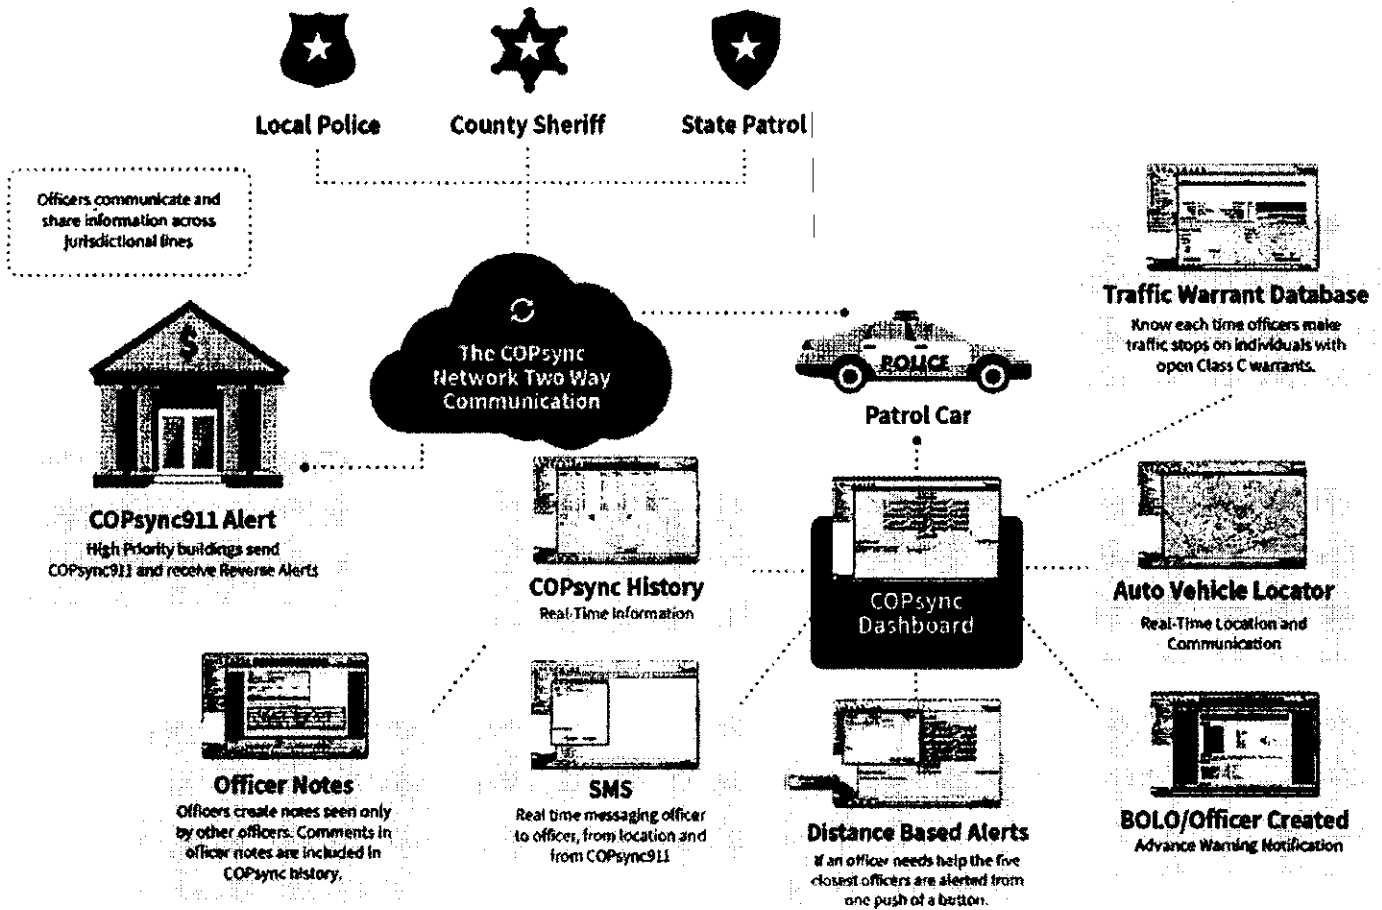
Local Police

County Sheriff

State Patrol

Officers communicate and share information across jurisdictional lines

The COPsync Network Two Way Communication

POLICE

Patrol Car

Traffic Warrant Database
Know each time officers make traffic stops on individuals with open Class C warrants.

COPsync911 Alert
High Priority buildings send COPsync911 and receive Reverse Alerts

COPsync History
Real-Time Information

COPsync Dashboard

Auto Vehicle Locator
Real-Time Location and Communication

Officer Notes
Officers create notes seen only by other officers. Comments in officer notes are included in COPsync history.

SMS
Real time messaging officer to officer, from location and from COPsync911

Distance Based Alerts
If an officer needs help the five closest officers are alerted from one push of a button.

BOLO/Officer Created
Advance Warning Notification